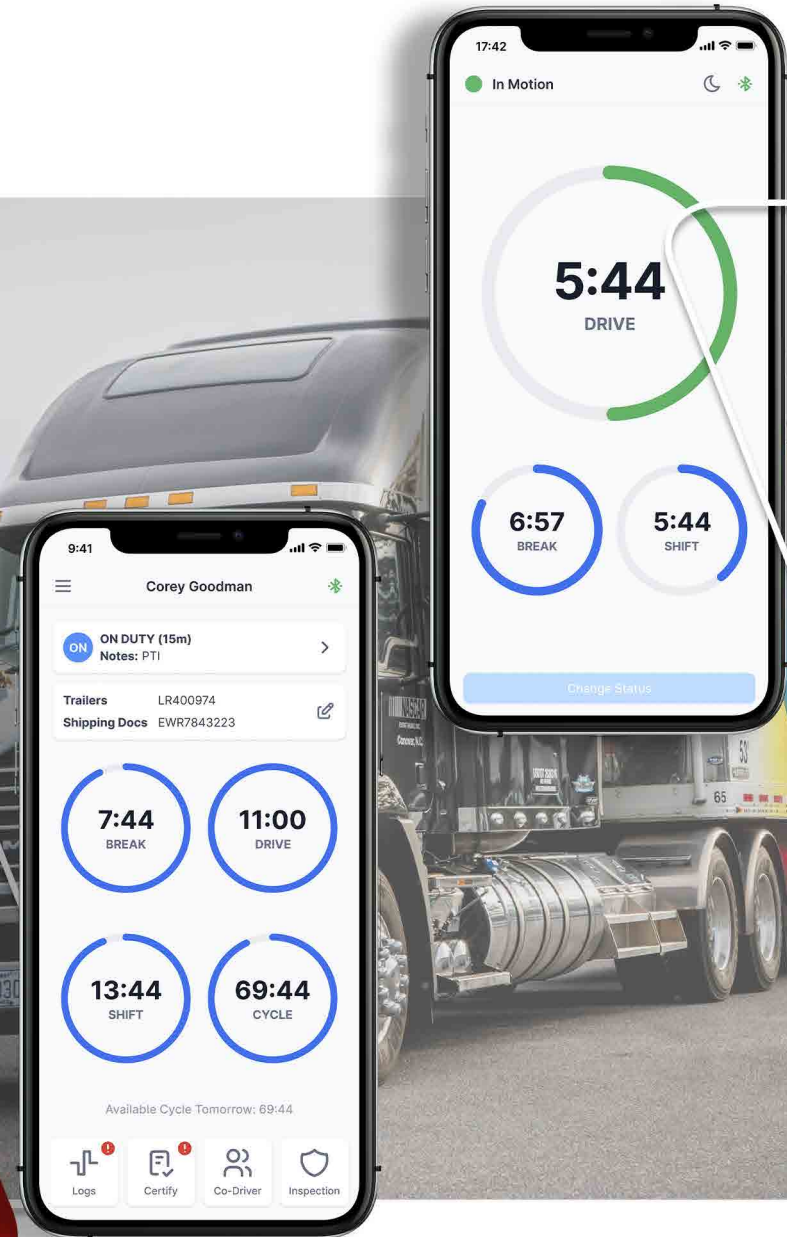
17:42

In Motion

5:44
DRIVE

6:57
BREAK

5:44
SHIFT

Change Status

9:41

Corey Goodman

ON
ON DUTY (15m)
Notes: PTI

Trailers LR400974
Shipping Docs EWR7843223

7:44
BREAK

11:00
DRIVE

13:44
SHIFT

69:44
CYCLE

Available Cycle Tomorrow: 69:44

Logs
Certify
Co-Driver
Inspection